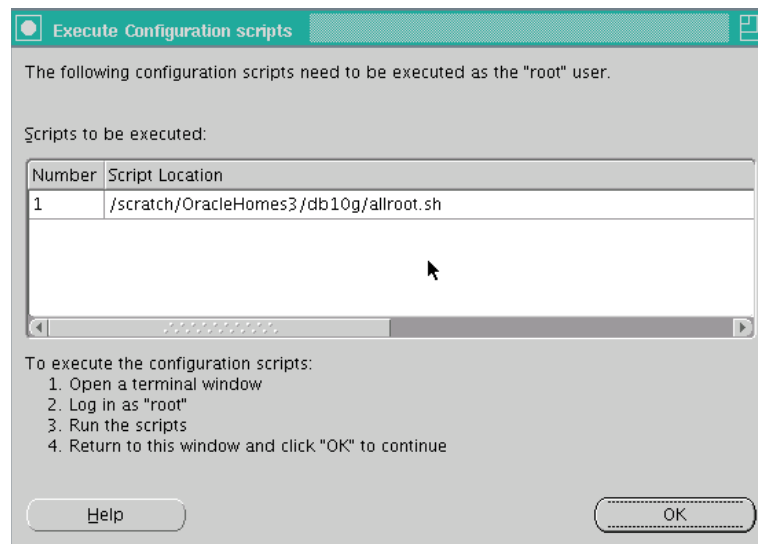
Execute Configuration scripts

The following configuration scripts need to be executed as the "root" user.

Scripts to be executed:

| Number | Script Location |
|---|---|
| 1 | /scratch/OracleHomes3/db10g/allroot.sh |

To execute the configuration scripts:
1. Open a terminal window
2. Log in as "root"
3. Run the scripts
4. Return to this window and click "OK" to continue

Help

OK